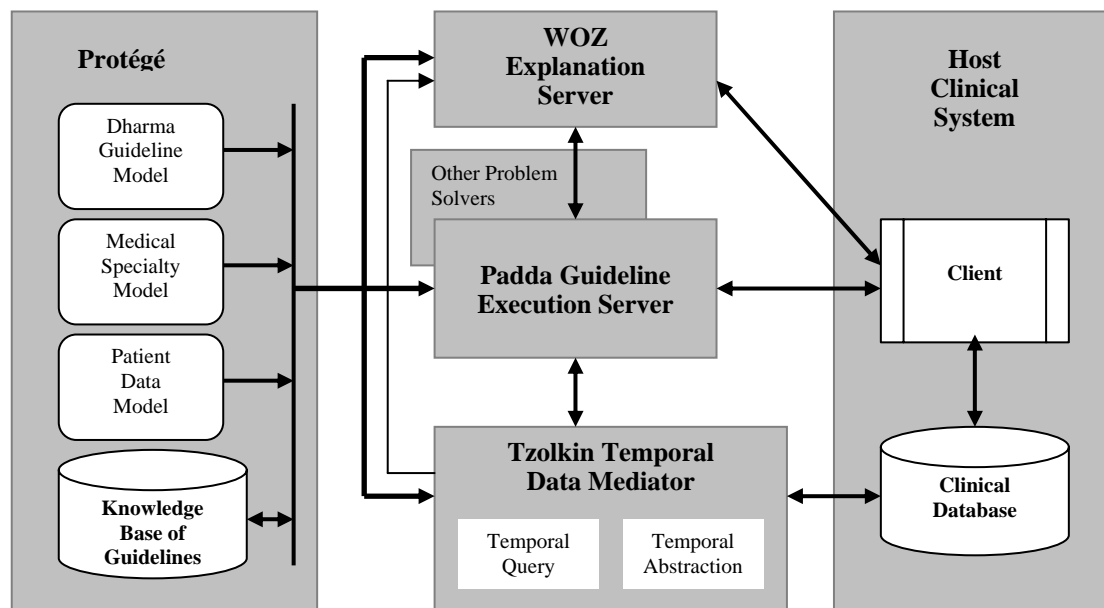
Protégé

Dharma Guideline Model

Medical Specialty Model

Patient Data Model

Knowledge Base of Guidelines

WOZ Explanation Server

Other Problem Solvers

Padda Guideline Execution Server

Tzolkin Temporal Data Mediator

Temporal Query

Temporal Abstraction

Host Clinical System

Client

Clinical Database